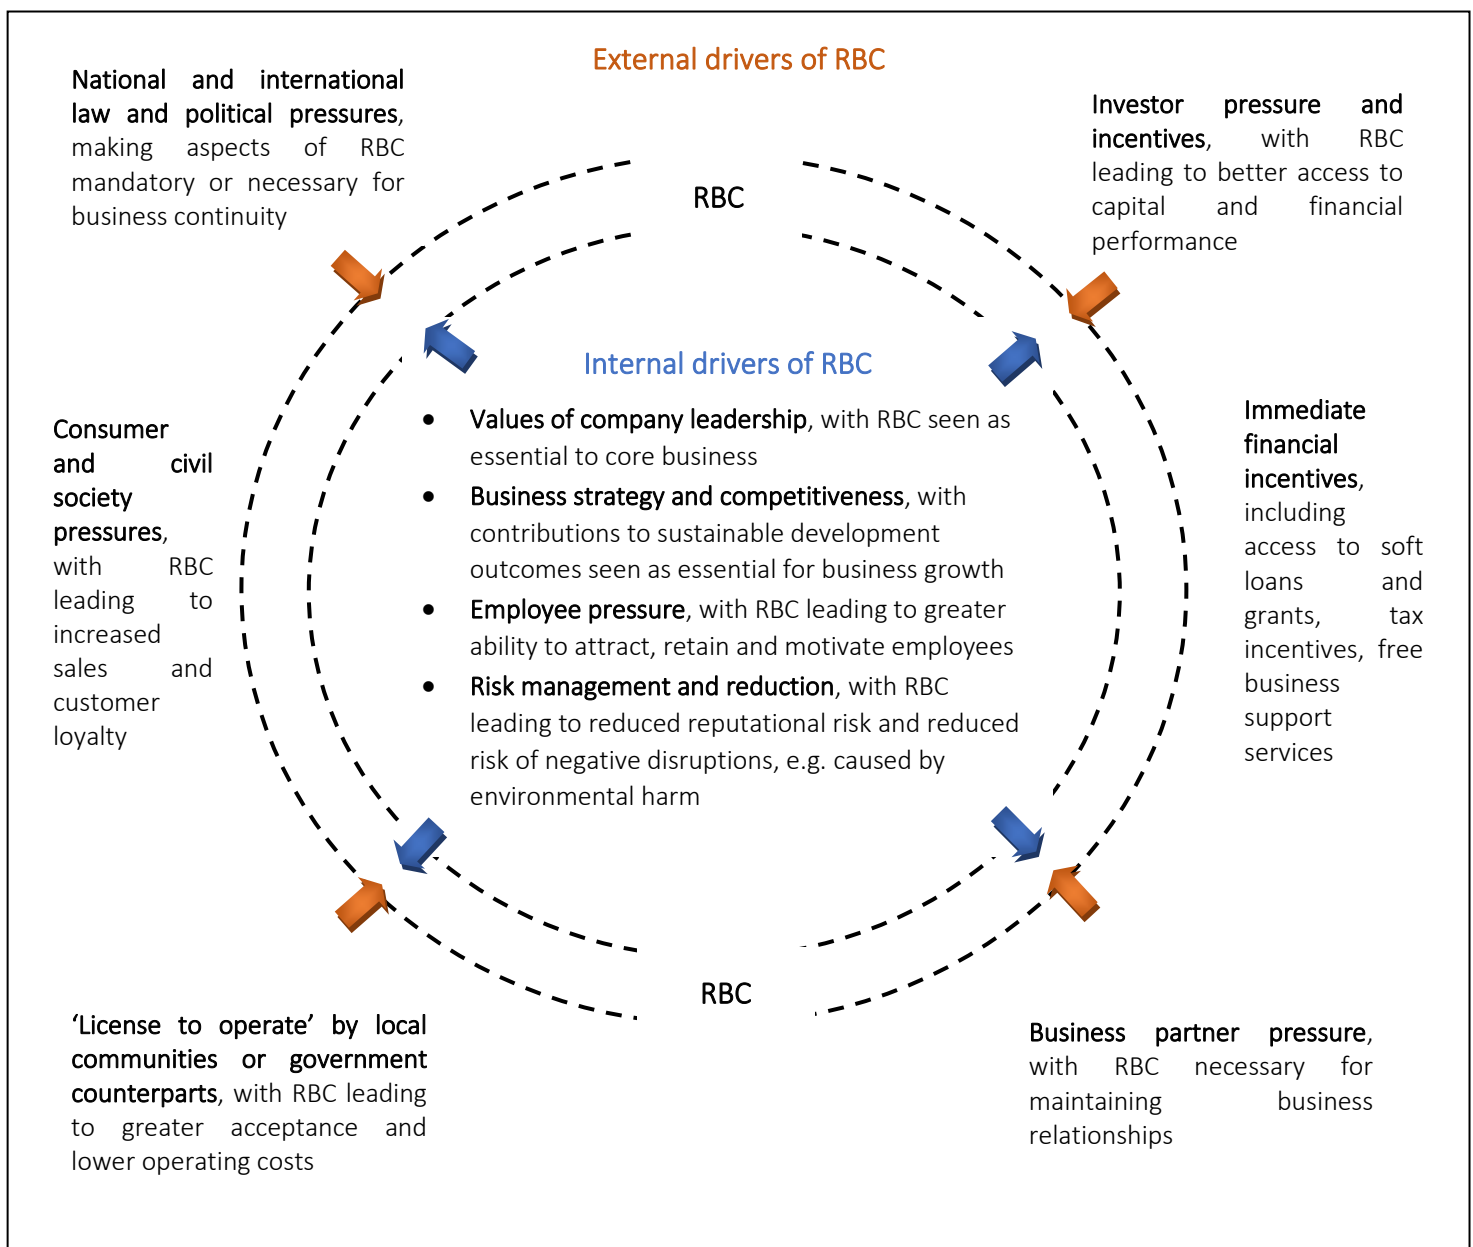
External drivers of RBC

National and international law and political pressures, making aspects of RBC mandatory or necessary for business continuity

RBC

Investor pressure and incentives, with RBC leading to better access to capital and financial performance

Internal drivers of RBC

- Values of company leadership, with RBC seen as essential to core business
- Business strategy and competitiveness, with contributions to sustainable development outcomes seen as essential for business growth
- Employee pressure, with RBC leading to greater ability to attract, retain and motivate employees
- Risk management and reduction, with RBC leading to reduced reputational risk and reduced risk of negative disruptions, e.g. caused by environmental harm

Consumer and civil society pressures, with RBC leading to increased sales and customer loyalty

Immediate financial incentives, including access to soft loans and grants, tax incentives, free business support services

RBC

'License to operate' by local communities or government counterparts, with RBC leading to greater acceptance and lower operating costs

Business partner pressure, with RBC necessary for maintaining business relationships